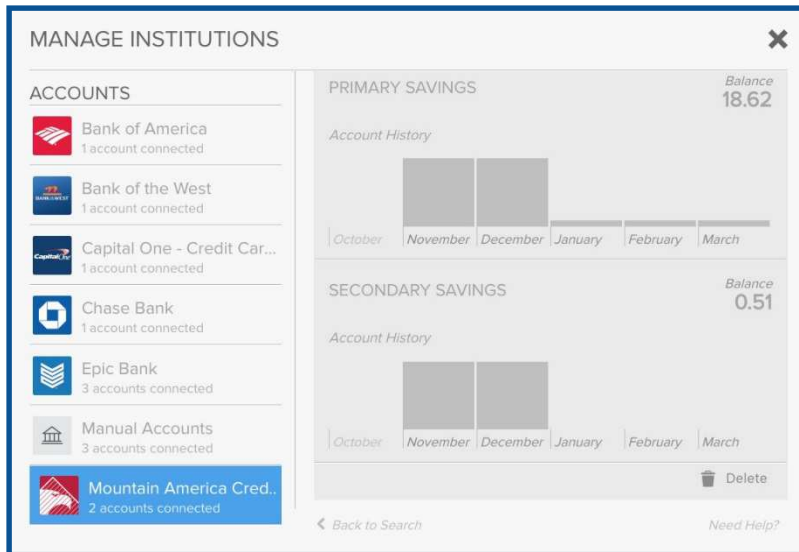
MANAGE INSTITUTIONS

✕

ACCOUNTS

Bank of America
1 account connected

Bank of the West
1 account connected

Capital One - Credit Car...
1 account connected

Chase Bank
1 account connected

Epic Bank
3 accounts connected

Manual Accounts
3 accounts connected

Mountain America Cred..
2 accounts connected

PRIMARY SAVINGS

Balance
18.62

Account History

October November December January February March

SECONDARY SAVINGS

Balance
0.51

Account History

October November December January February March

Delete

< Back to Search

Need Help?